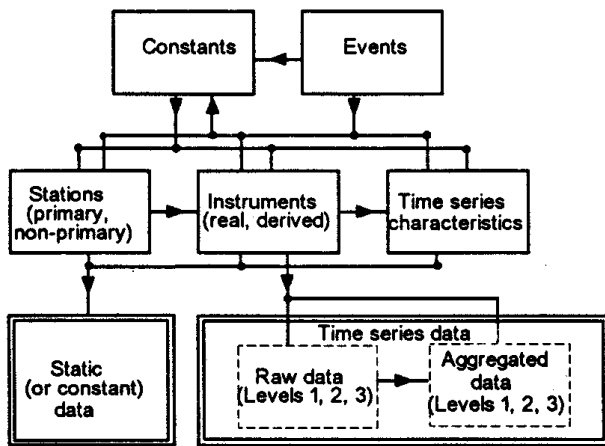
Constants

Events

Stations (primary, non-primary)

Instruments (real, derived)

Time series characteristics

Static (or constant) data

Time series data

Raw data (Levels 1, 2, 3)

Aggregated data (Levels 1, 2, 3)